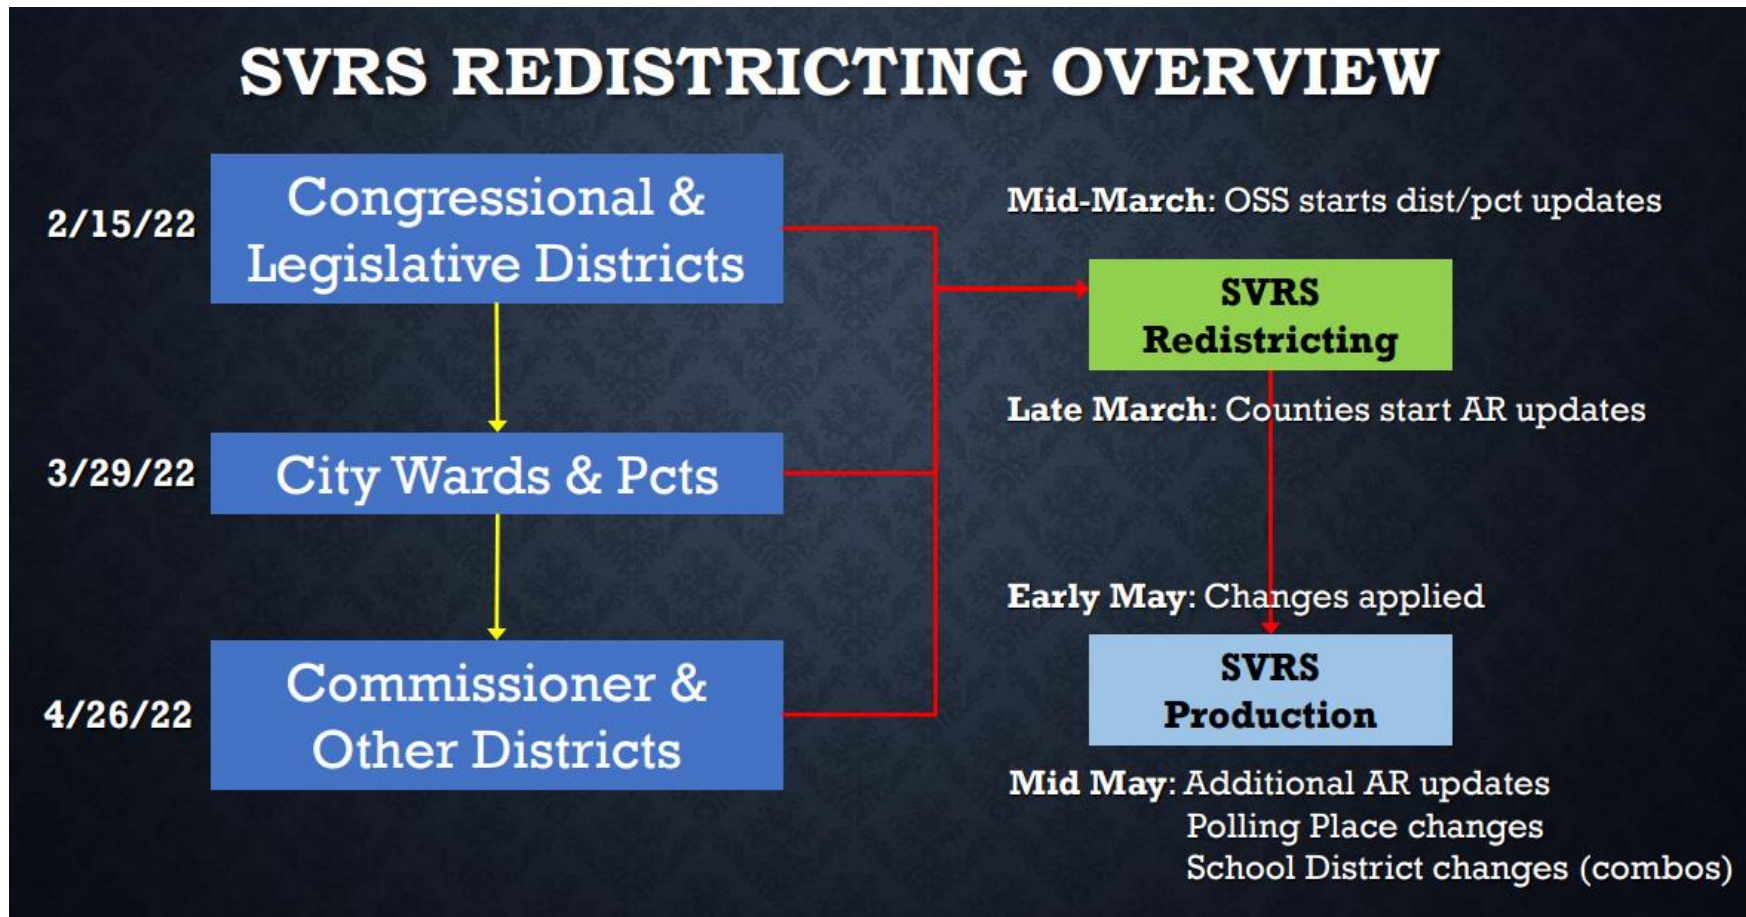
SVRS REDISTRICTING OVERVIEW

2/15/22

Congressional & Legislative Districts

3/29/22

City Wards & Pcts

4/26/22

Commissioner & Other Districts

Mid-March: OSS starts dist/pct updates

SVRS Redistricting

Late March: Counties start AR updates

Early May: Changes applied

SVRS Production

Mid May: Additional AR updates
Polling Place changes
School District changes (combos)